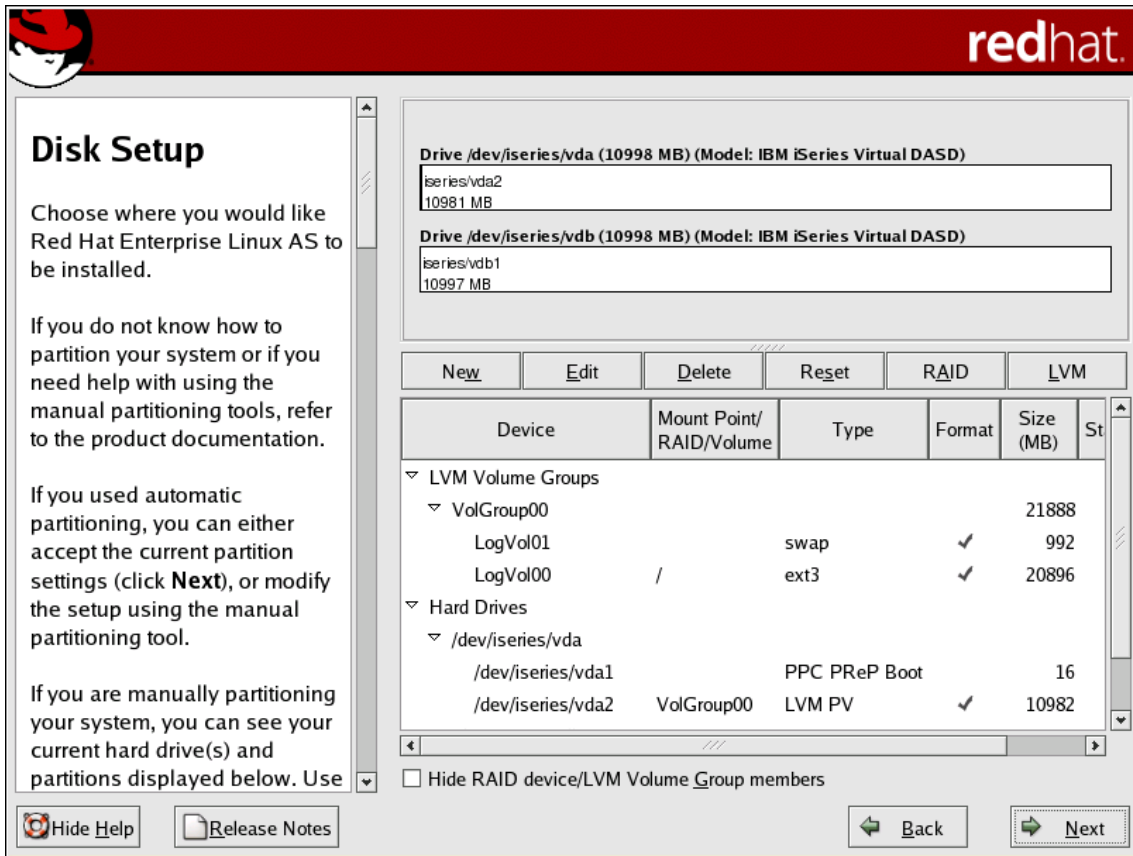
redhat.

Disk Setup

Choose where you would like Red Hat Enterprise Linux AS to be installed.

If you do not know how to partition your system or if you need help with using the manual partitioning tools, refer to the product documentation.

If you used automatic partitioning, you can either accept the current partition settings (click **Next**), or modify the setup using the manual partitioning tool.

If you are manually partitioning your system, you can see your current hard drive(s) and partitions displayed below. Use

Drive /dev/iseries/vda (10998 MB) (Model: IBM iSeries Virtual DASD)
iseries/vda2
10981 MB

Drive /dev/iseries/vdb (10998 MB) (Model: IBM iSeries Virtual DASD)
iseries/vdb1
10997 MB

New | Edit | Delete | Reset | RAID | LVM

| Device | Mount Point/ RAID/Volume | Type | Format | Size (MB) | St |
|---|---|---|---|---|---|
| LVM Volume Groups | | | | | |
| VolGroup00 | | | | 21888 | |
| LogVol01 | | swap | ✓ | 992 | |
| LogVol00 | / | ext3 | ✓ | 20896 | |
| Hard Drives | | | | | |
| /dev/iseries/vda | | | | | |
| /dev/iseries/vda1 | | PPC PReP Boot | | 16 | |
| /dev/iseries/vda2 | VolGroup00 | LVM PV | ✓ | 10982 | |

Hide RAID device/LVM Volume Group members

Hide Help | Release Notes | Back | Next